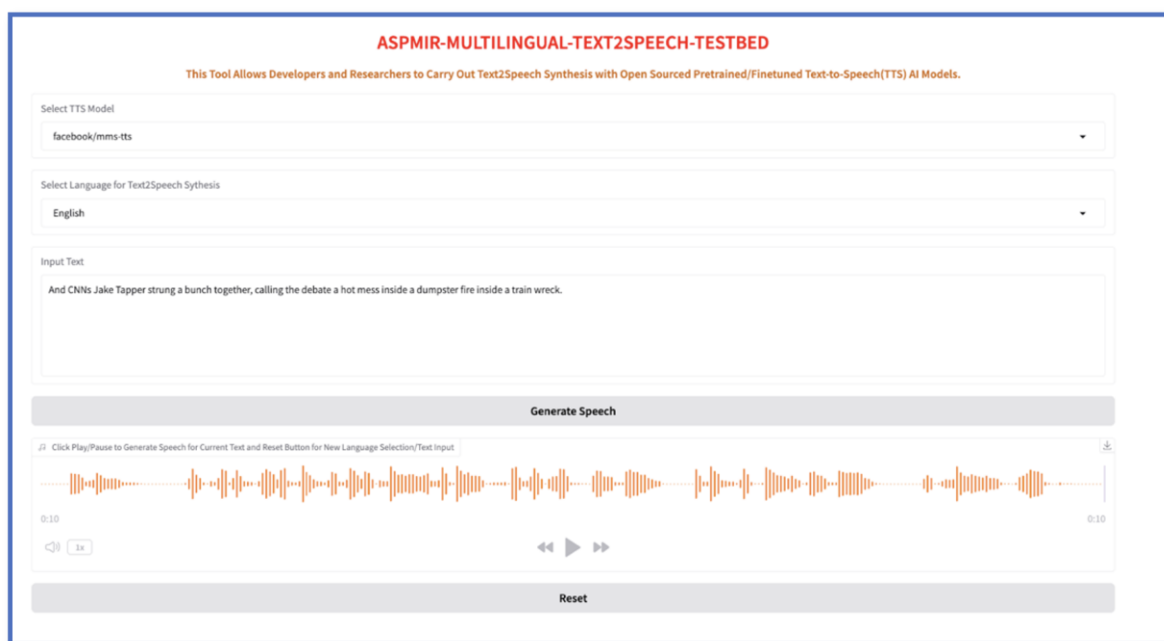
ASPMIR-MULTILINGUAL-TEXT2SPEECH-TESTBED

This Tool Allows Developers and Researchers to Carry Out Text2Speech Synthesis with Open Sourced Pretrained/Finetuned Text-to-Speech(TTS) AI Models.

Select TTS Model

facebook/mms-tts

Select Language for Text2Speech Sythesis

English

Input Text

And CNNs Jake Tapper strung a bunch together, calling the debate a hot mess inside a dumpster fire inside a train wreck.

Generate Speech

Click Play/Pause to Generate Speech for Current Text and Reset Button for New Language Selection/Text Input

0:10

0:10

1x

Reset